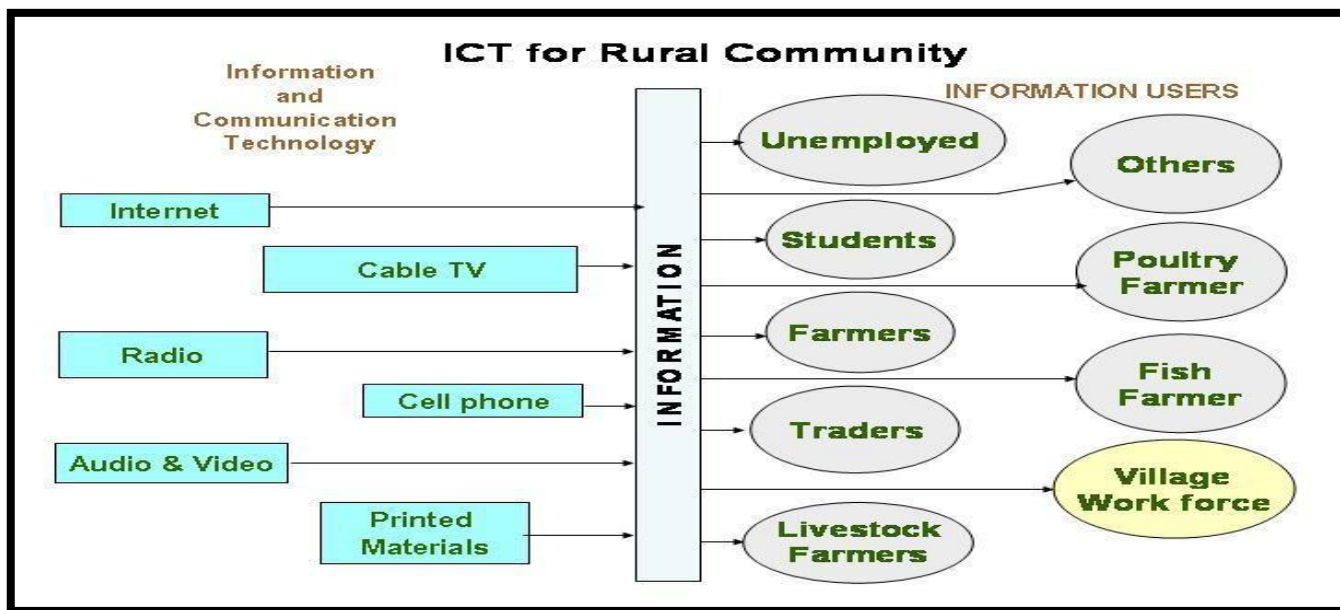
ICT for Rural Community

Information and Communication Technology

INFORMATION USERS

Internet

Cable TV

Radio

Cell phone

Audio & Video

Printed Materials

INFORMATION

Unemployed

Others

Students

Poultry Farmer

Farmers

Fish Farmer

Traders

Village Work force

Livestock Farmers